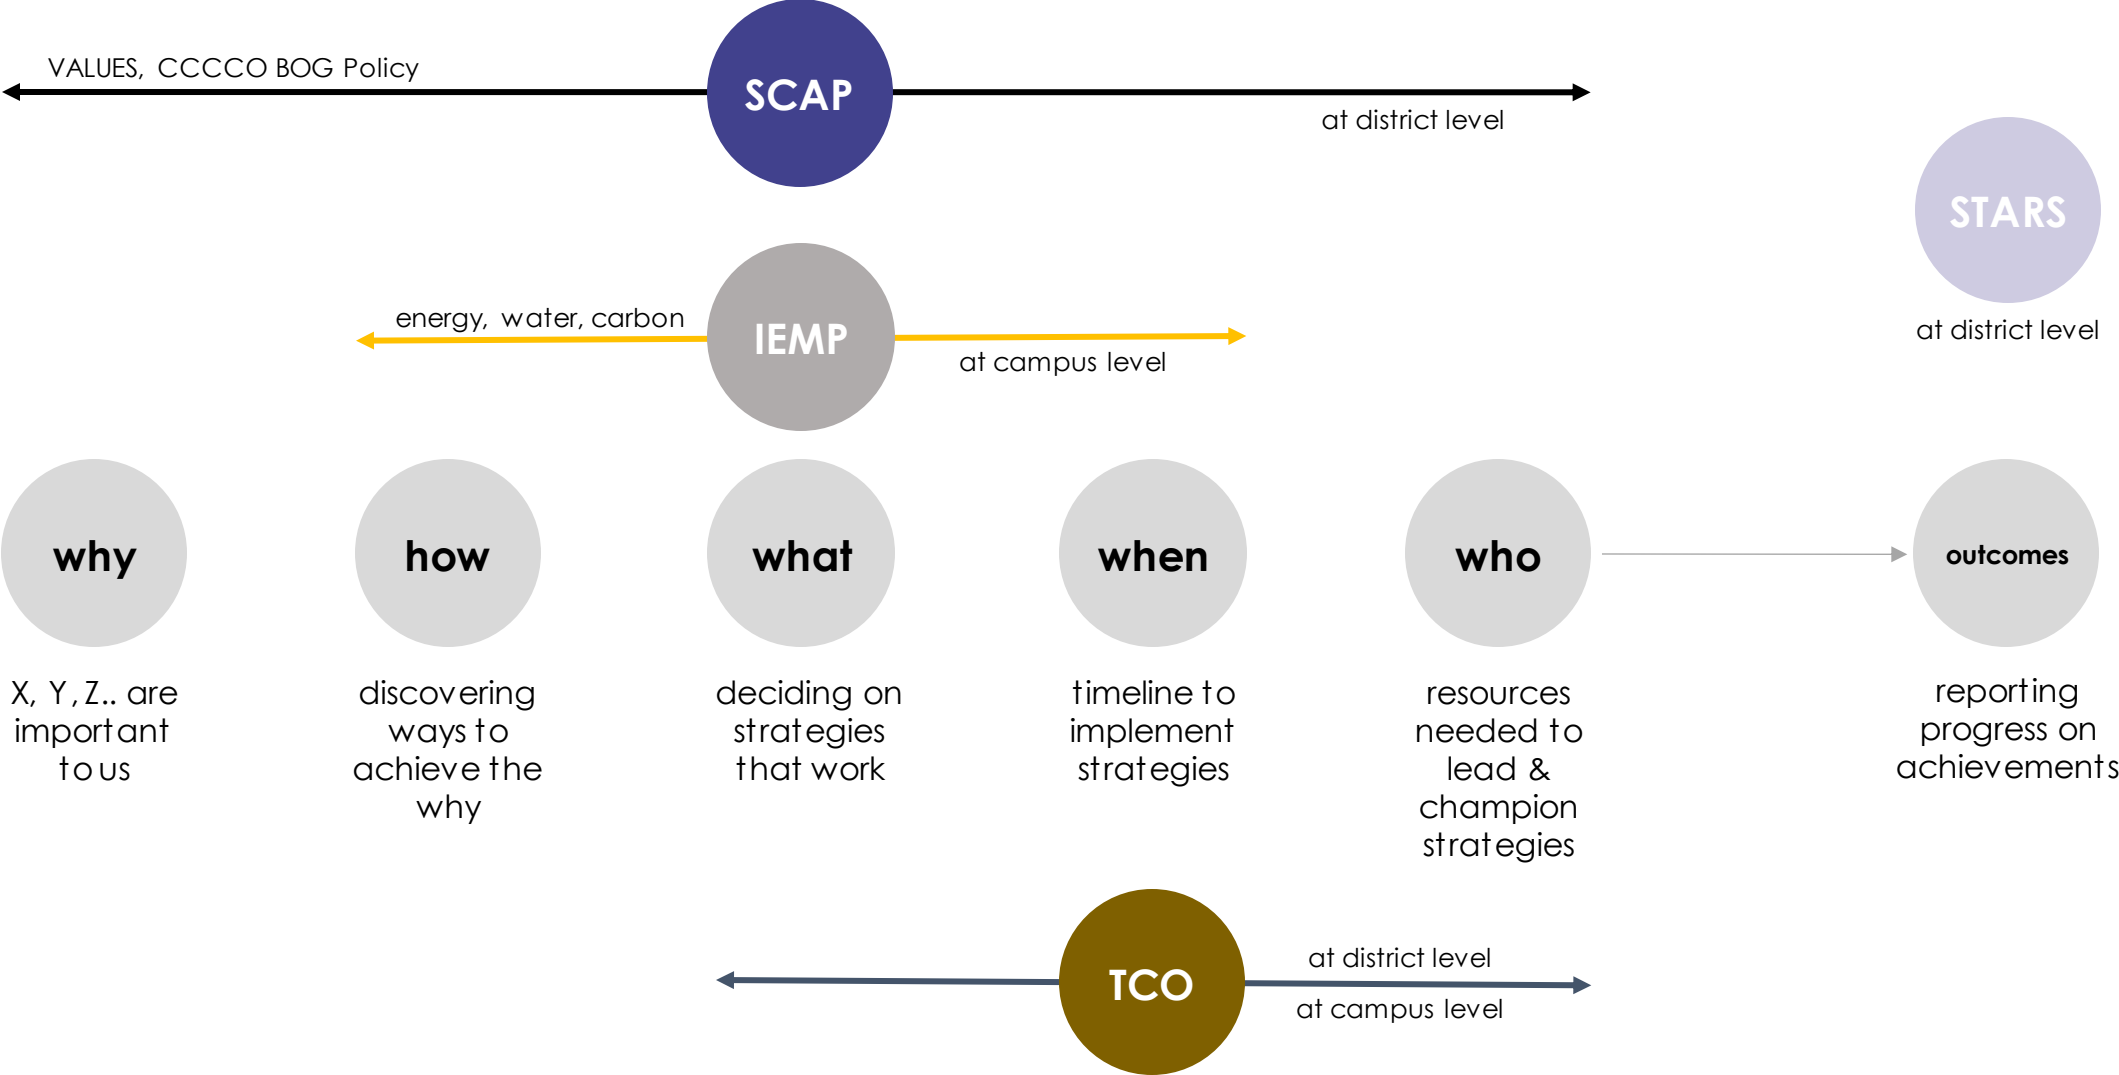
VALUES, CCCCO BOG Policy

SCAP

at district level

STARS

at district level

energy, water, carbon

IEMP

at campus level

why

X, Y, Z.. are important to us

how

discovering ways to achieve the why

what

deciding on strategies that work

when

timeline to implement strategies

who

resources needed to lead & champion strategies

outcomes

reporting progress on achievements

TCO

at district level

at campus level